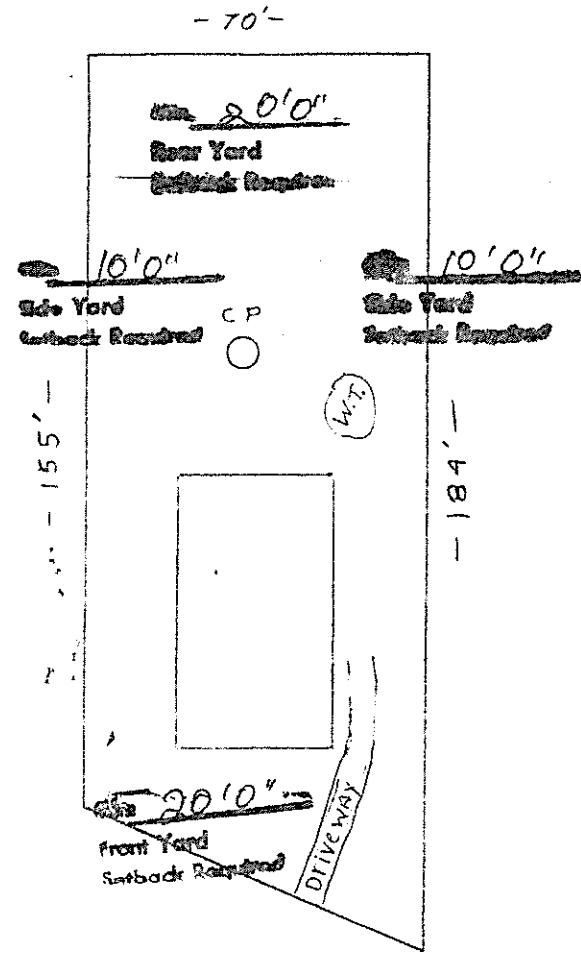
- 70' -

Min. 20'0"
Rear Yard
Setback Required

Min. 10'0"
Side Yard
Setback Required

CP

Min. 10'0"
Side Yard
Setback Required

W.T.

- 155' -

- 184' -

Min. 20'0"
Front Yard
Setback Required

Drive way